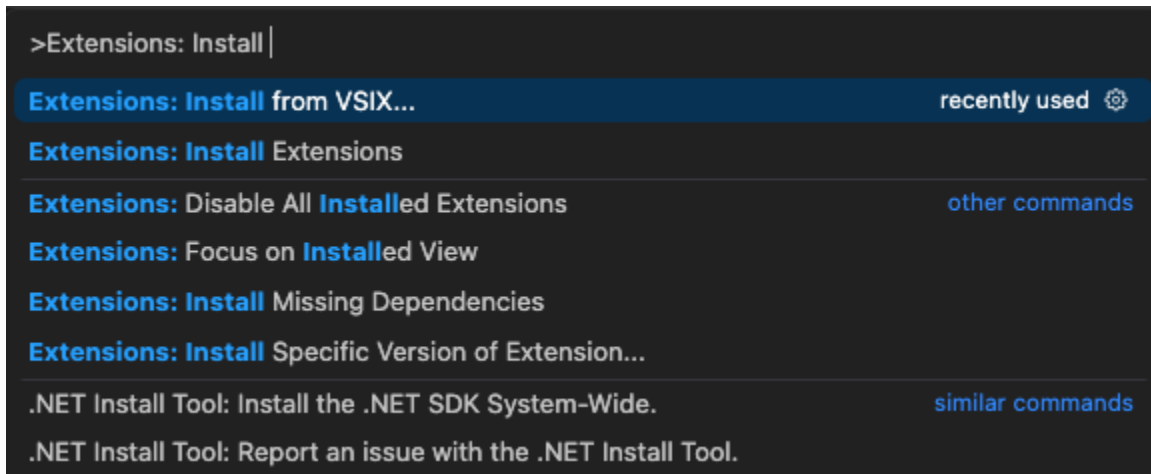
>Extensions: Install

Extensions: Install from VSIX... recently used

Extensions: Install Extensions

Extensions: Disable All Installed Extensions other commands

Extensions: Focus on Installed View

Extensions: Install Missing Dependencies

Extensions: Install Specific Version of Extension...

.NET Install Tool: Install the .NET SDK System-Wide. similar commands

.NET Install Tool: Report an issue with the .NET Install Tool.